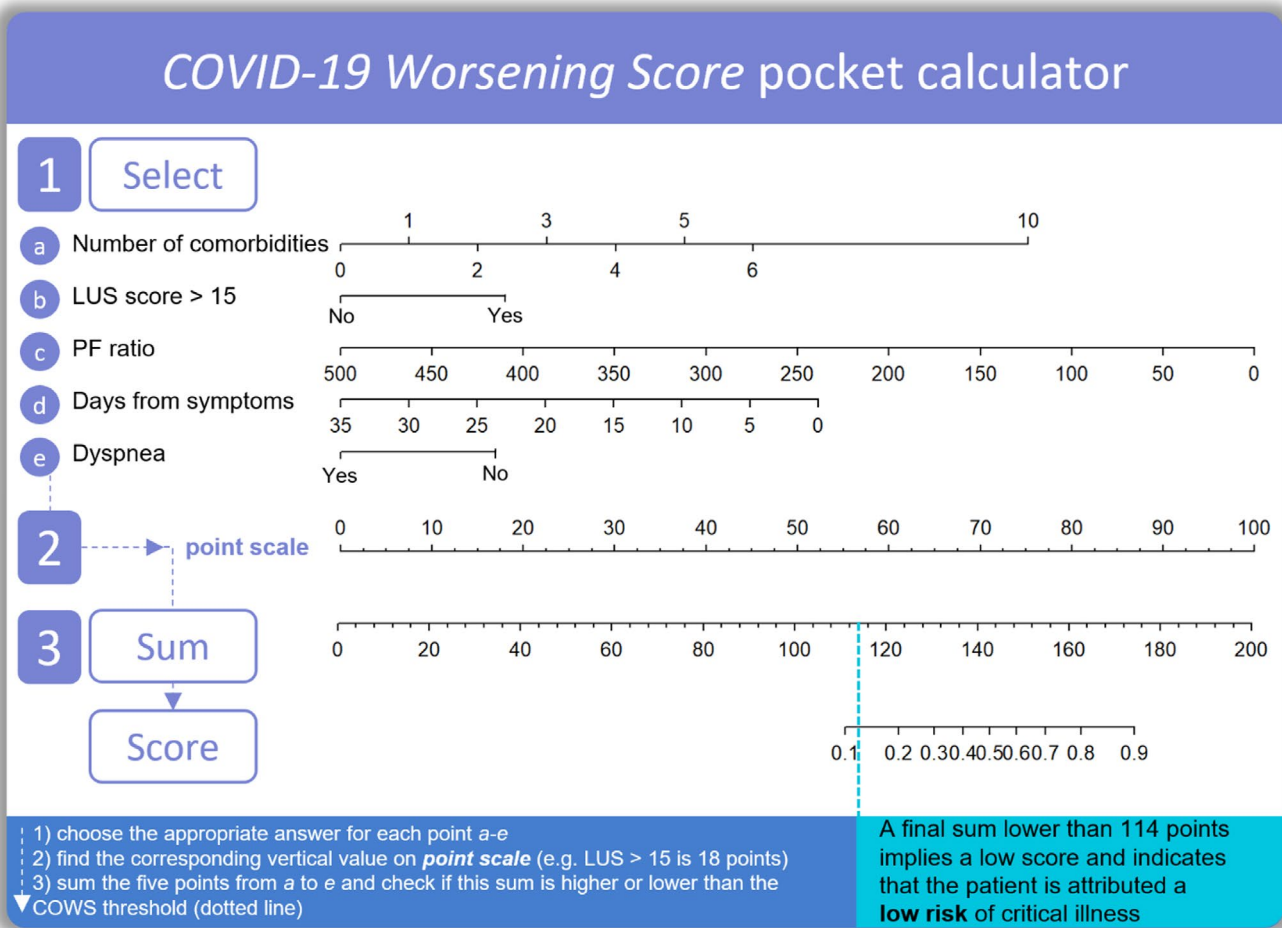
*COVID-19 Worsening Score* pocket calculator

1 Select

a Number of comorbidities
1 3 5 10
0 2 4 6

b LUS score > 15
No Yes

c PF ratio
500 450 400 350 300 250 200 150 100 50 0

d Days from symptoms
35 30 25 20 15 10 5 0

e Dyspnea
Yes No

2 point scale
0 10 20 30 40 50 60 70 80 90 100

3 Sum
0 20 40 60 80 100 120 140 160 180 200

Score
0.1 0.2 0.3 0.4 0.5 0.6 0.7 0.8 0.9

1) choose the appropriate answer for each point *a-e*
2) find the corresponding vertical value on ***point scale*** (e.g. LUS > 15 is 18 points)
3) sum the five points from *a* to *e* and check if this sum is higher or lower than the COWS threshold (dotted line)

A final sum lower than 114 points implies a low score and indicates that the patient is attributed a **low risk** of critical illness